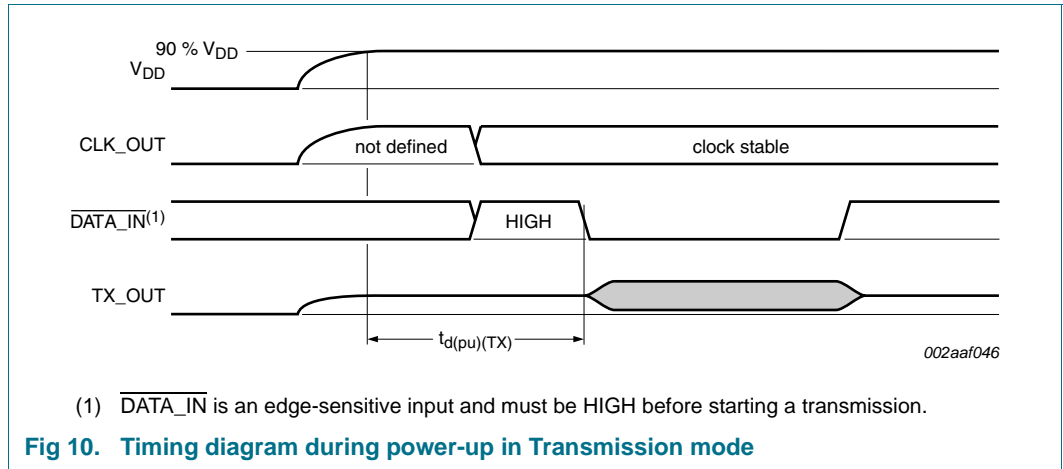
90 % $V_{DD}$

$V_{DD}$

CLK_OUT

not defined

clock stable

$\overline{\text{DATA\_IN}}^{(1)}$

HIGH

TX_OUT

$t_{d(pu)(TX)}$

002aaf046

(1) $\overline{\text{DATA\_IN}}$ is an edge-sensitive input and must be HIGH before starting a transmission.

Fig 10. Timing diagram during power-up in Transmission mode